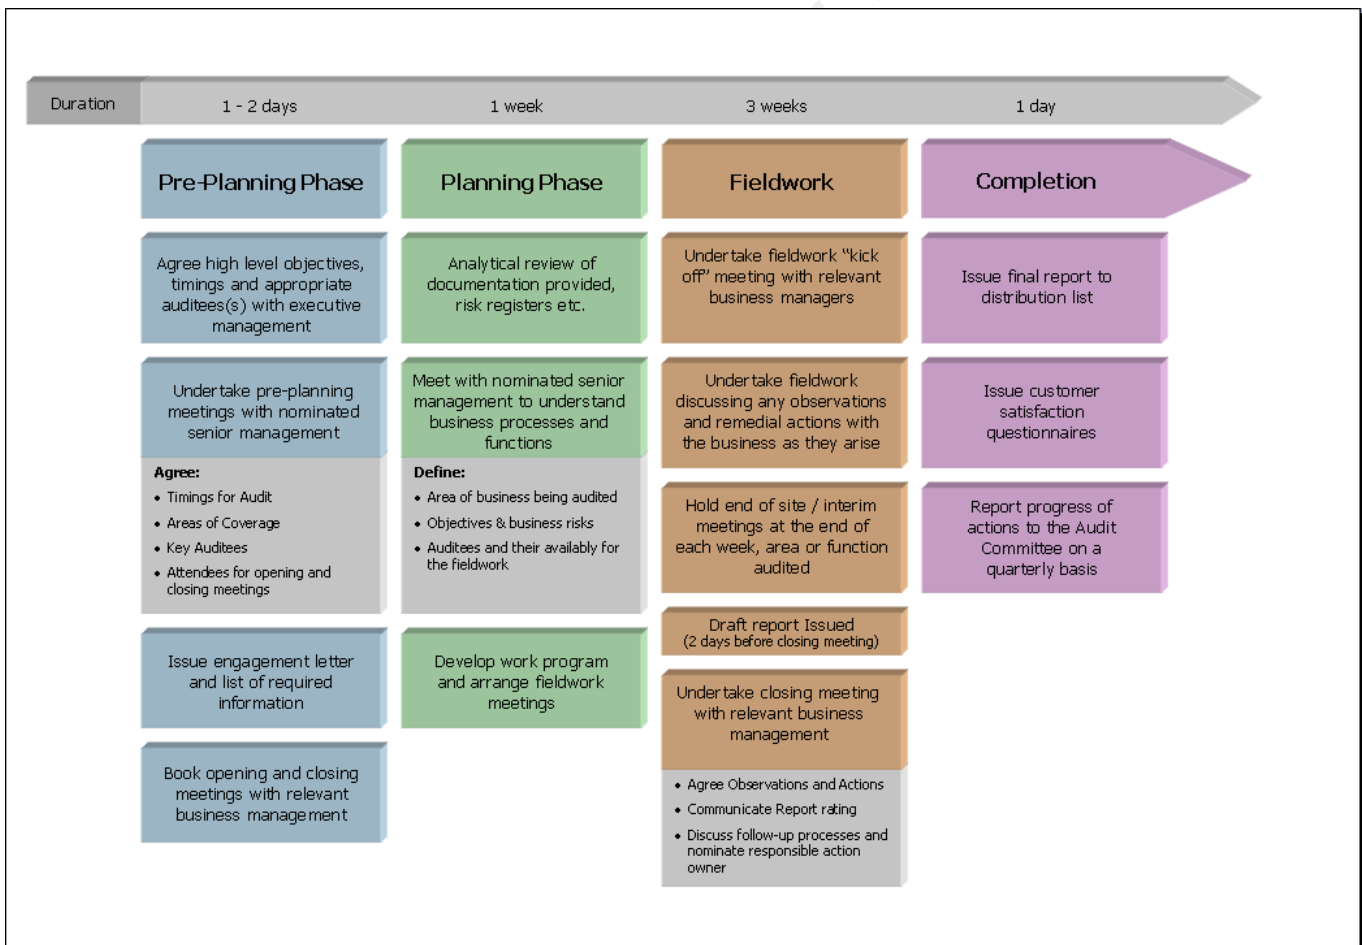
Duration
1 - 2 days
1 week
3 weeks
1 day

Pre-Planning Phase

Agree high level objectives, timings and appropriate auditees(s) with executive management

Undertake pre-planning meetings with nominated senior management

Agree:
• Timings for Audit
• Areas of Coverage
• Key Auditees
• Attendees for opening and closing meetings

Issue engagement letter and list of required information

Book opening and closing meetings with relevant business management

Planning Phase

Analytical review of documentation provided, risk registers etc.

Meet with nominated senior management to understand business processes and functions

Define:
• Area of business being audited
• Objectives & business risks
• Auditees and their availably for the fieldwork

Develop work program and arrange fieldwork meetings

Fieldwork

Undertake fieldwork "kick off" meeting with relevant business managers

Undertake fieldwork discussing any observations and remedial actions with the business as they arise

Hold end of site / interim meetings at the end of each week, area or function audited

Draft report Issued (2 days before closing meeting)

Undertake closing meeting with relevant business management

• Agree Observations and Actions
• Communicate Report rating
• Discuss follow-up processes and nominate responsible action owner

Completion

Issue final report to distribution list

Issue customer satisfaction questionnaires

Report progress of actions to the Audit Committee on a quarterly basis